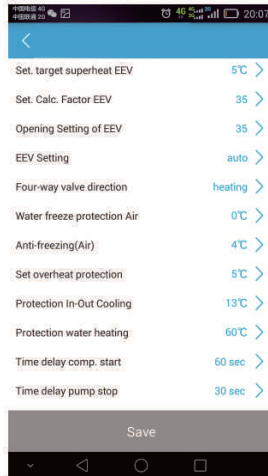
中国电信 4G 中国联通 2G 20:07

<

Set. target superheat EEV 5℃ >

Set. Calc. Factor EEV 35 >

Opening Setting of EEV 35 >

EEV Setting auto >

Four-way valve direction heating >

Water freeze protection Air 0℃ >

Anti-freezing(Air) 4℃ >

Set overheat protection 5℃ >

Protection In-Out Cooling 13℃ >

Protection water heating 60℃ >

Time delay comp. start 60 sec >

Time delay pump stop 30 sec >

Save